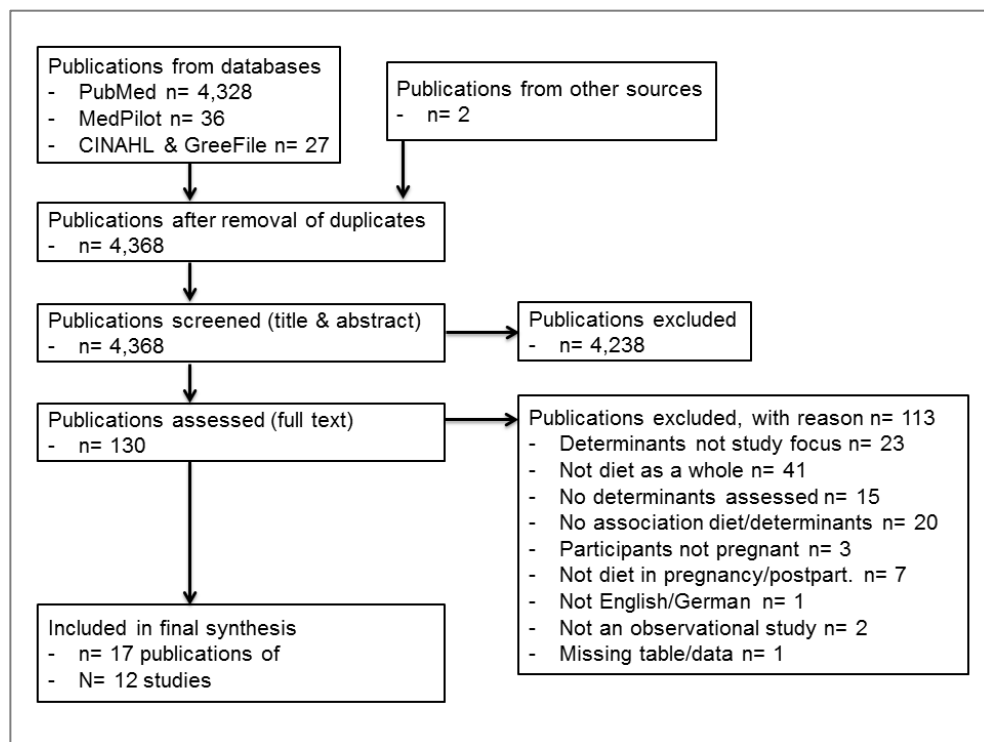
Publications from databases
- PubMed n= 4,328
- MedPilot n= 36
- CINAHL & GreeFile n= 27

Publications from other sources
- n= 2

Publications after removal of duplicates
- n= 4,368

Publications screened (title & abstract)
- n= 4,368

Publications excluded
- n= 4,238

Publications assessed (full text)
- n= 130

Publications excluded, with reason n= 113
- Determinants not study focus n= 23
- Not diet as a whole n= 41
- No determinants assessed n= 15
- No association diet/determinants n= 20
- Participants not pregnant n= 3
- Not diet in pregnancy/postpart. n= 7
- Not English/German n= 1
- Not an observational study n= 2
- Missing table/data n= 1

Included in final synthesis
- n= 17 publications of
- N= 12 studies